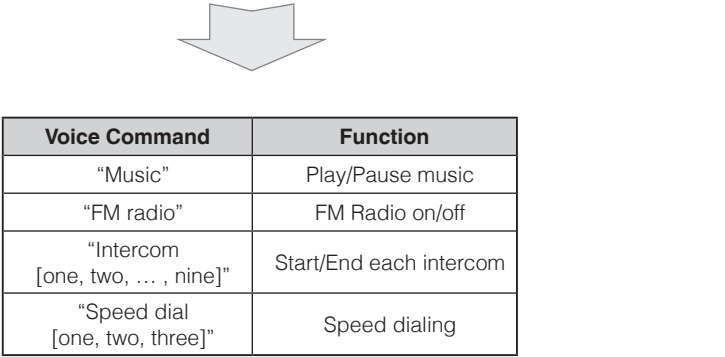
| Voice Command | Function |
|---|---|
| “Music” | Play/Pause music |
| “FM radio” | FM Radio on/off |
| “Intercom [one, two, … , nine]” | Start/End each intercom |
| “Speed dial [one, two, three]” | Speed dialing |